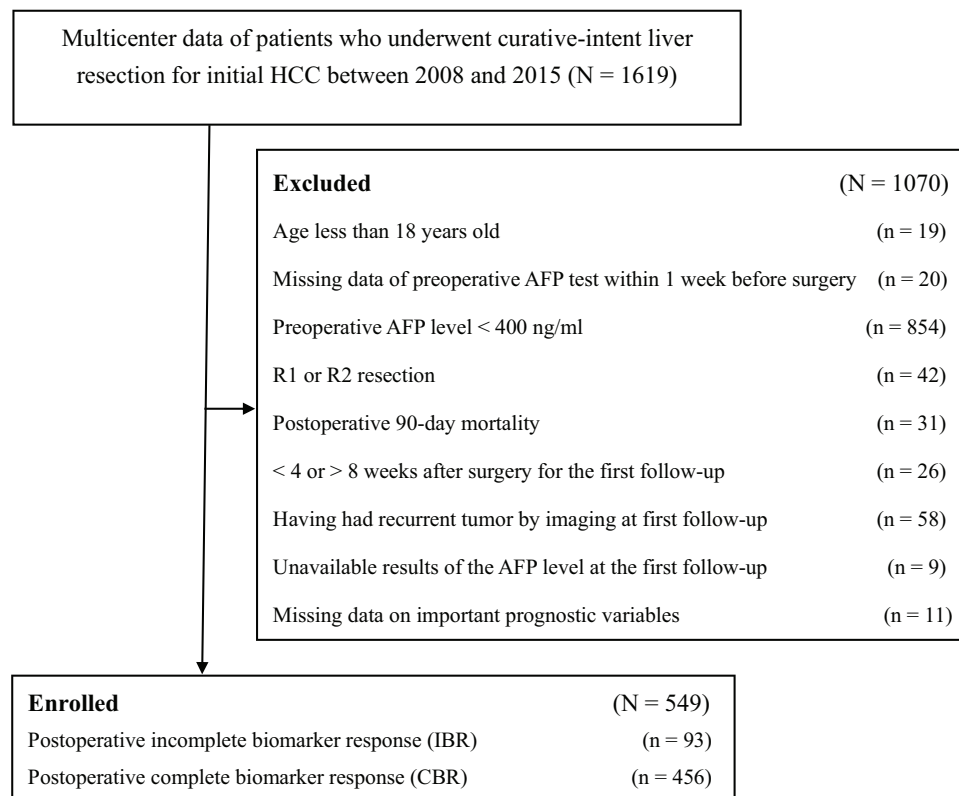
Multicenter data of patients who underwent curative-intent liver resection for initial HCC between 2008 and 2015 (N = 1619)

**Excluded** (N = 1070)

Age less than 18 years old (n = 19)

Missing data of preoperative AFP test within 1 week before surgery (n = 20)

Preoperative AFP level < 400 ng/ml (n = 854)

R1 or R2 resection (n = 42)

Postoperative 90-day mortality (n = 31)

< 4 or > 8 weeks after surgery for the first follow-up (n = 26)

Having had recurrent tumor by imaging at first follow-up (n = 58)

Unavailable results of the AFP level at the first follow-up (n = 9)

Missing data on important prognostic variables (n = 11)

**Enrolled** (N = 549)

Postoperative incomplete biomarker response (IBR) (n = 93)

Postoperative complete biomarker response (CBR) (n = 456)